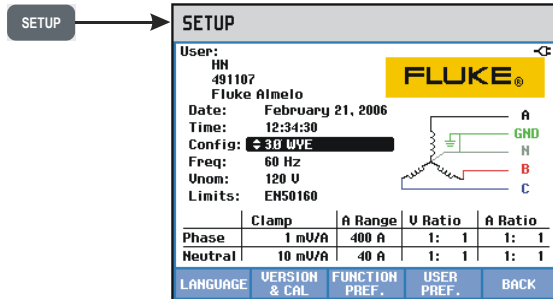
SETUP

SETUP

User:
HN
491107
Fluke Almelo

FLUKE®

Date: February 21, 2006
Time: 12:34:30
Config: ⇕3Ø WYE
Freq: 60 Hz
Vnom: 120 V
Limits: EN50160

A
GND
N
B
C

| | Clamp | A Range | V Ratio | A Ratio |
|---|---|---|---|---|
| Phase | 1 mV/A | 400 A | 1: 1 | 1: 1 |
| Neutral | 10 mV/A | 40 A | 1: 1 | 1: 1 |

LANGUAGE | VERSION & CAL | FUNCTION PREF. | USER PREF. | BACK